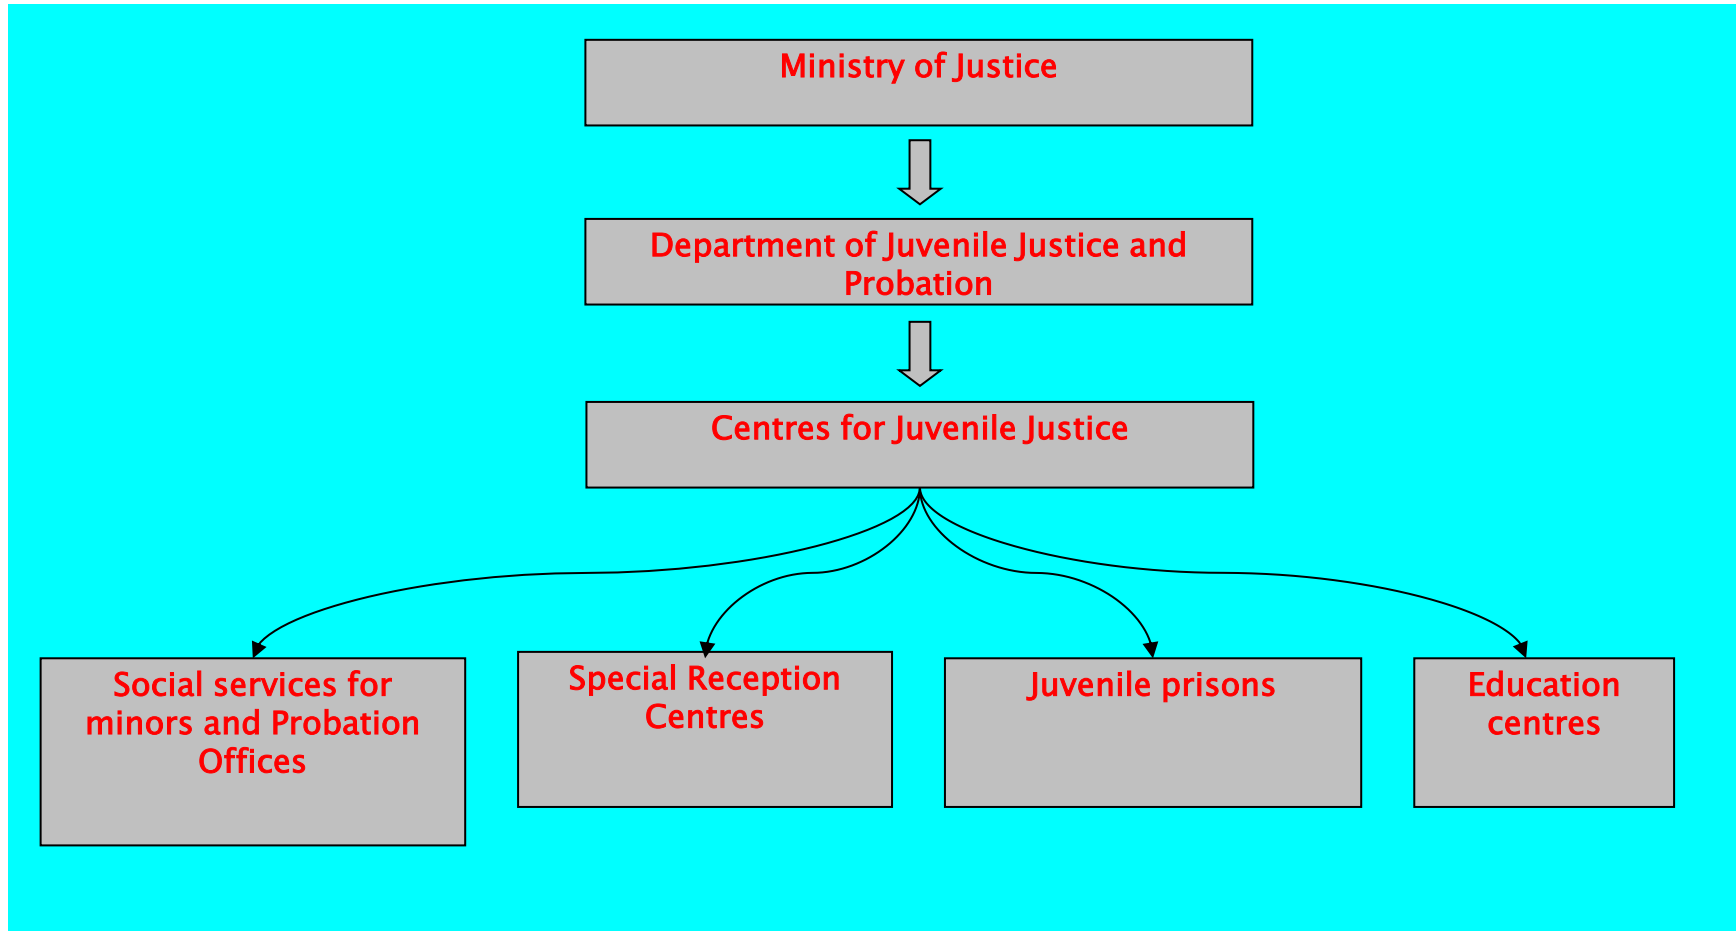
Ministry of Justice

Department of Juvenile Justice and Probation

Centres for Juvenile Justice

Social services for minors and Probation Offices

Special Reception Centres

Juvenile prisons

Education centres